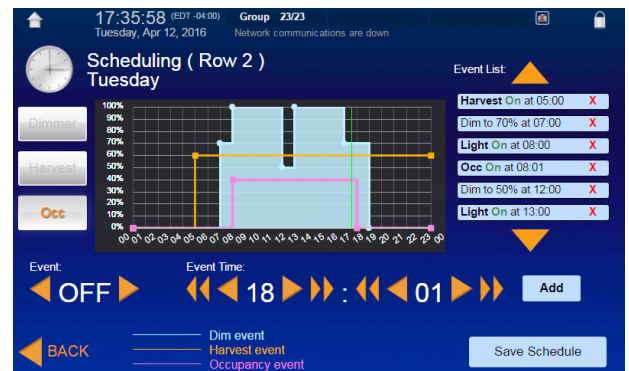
17:35:58 (EDT -04:00) Group 23/23
Tuesday, Apr 12, 2016 Network communications are down

Scheduling ( Row 2 )
Tuesday

Dimmer
Harvest
Occ

100%
90%
80%
70%
60%
50%
40%
30%
20%
10%
0%

00 01 02 03 04 05 06 07 08 09 10 11 12 13 14 15 16 17 18 19 20 21 22 23 00

Event List:

| | |
|---|---|
| Harvest On at 05:00 | X |
| Dim to 70% at 07:00 | X |
| Light On at 08:00 | X |
| Occ On at 08:01 | X |
| Dim to 50% at 12:00 | X |
| Light On at 13:00 | X |

Event:
OFF

Event Time:
18 : 01

Add

BACK

Dim event
Harvest event
Occupancy event

Save Schedule